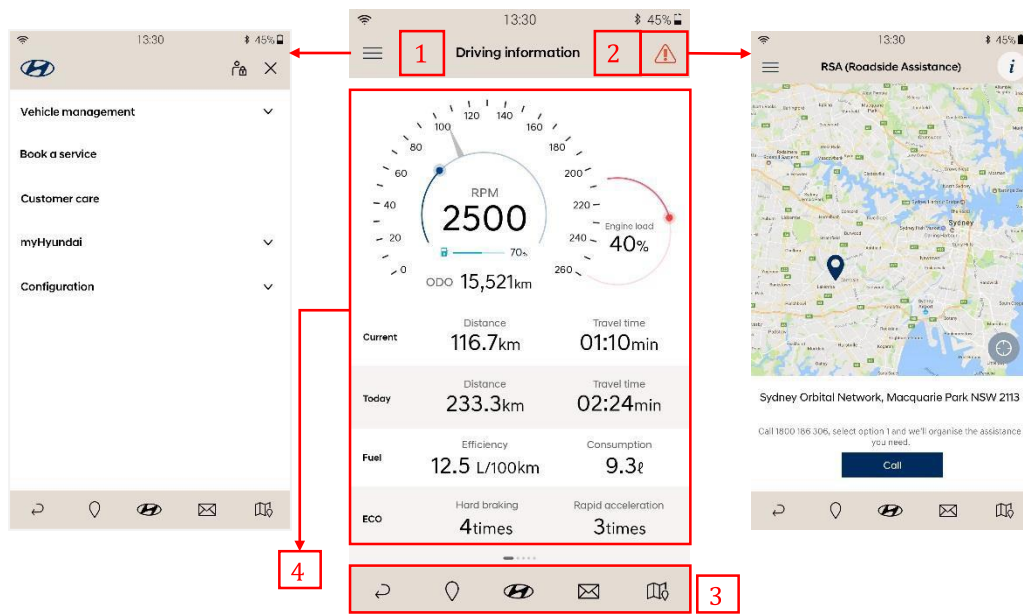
13:30
45%

Vehicle management

Book a service

Customer care

myHyundai

Configuration

13:30
45%

1
Driving information
2

120 140
100 160
80 180
60 200
40 220
20 240
0 260

RPM
2500
70%
Engine load
40%
ODO 15,521km

| | | |
|---|---|---|
| Current | Distance 116.7km | Travel time 01:10min |
| Today | Distance 233.3km | Travel time 02:24min |
| Fuel | Efficiency 12.5 L/100km | Consumption 9.3ℓ |
| ECO | Hard braking 4times | Rapid acceleration 3times |

4
3

13:30
45%
RSA (Roadside Assistance)
i

Sydney Orbital Network, Macquarie Park NSW 2113

Call 1800 186 306, select option 1 and we'll organise the assistance you need.

Call